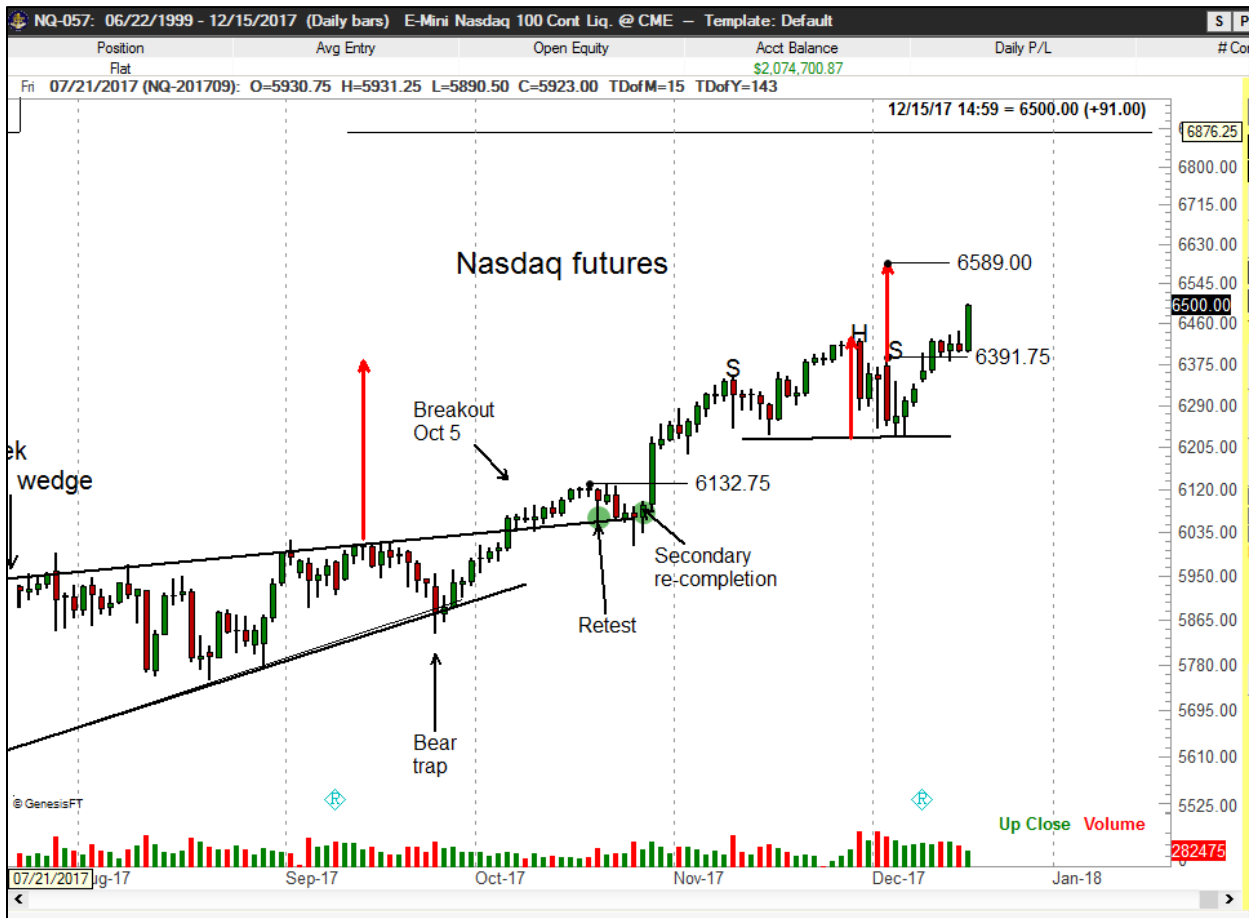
NQ-057: 06/22/1999 - 12/15/2017 (Daily bars) E-Mini Nasdaq 100 Cont Liq. @ CME — Template: Default

S P

| Position | Avg Entry | Open Equity | Acct Balance | Daily P/L | # Co |
|---|---|---|---|---|---|
| Flat | | | $2,074,700.87 | | |

Fri 07/21/2017 (NQ-201709): O=5930.75 H=5931.25 L=5890.50 C=5923.00 TDofM=15 TDofY=143

12/15/17 14:59 = 6500.00 (+91.00)

6876.25
6800.00
6715.00
6630.00
6545.00
6500.00
6460.00
6375.00
6290.00
6205.00
6120.00
6035.00
5950.00
5865.00
5780.00
5695.00
5610.00
5525.00
282475

Nasdaq futures

6589.00

H

S

S

6391.75

Breakout
Oct 5

ek
wedge

6132.75

Secondary
re-completion

Retest

Bear
trap

© GenesisFT

Up Close Volume

07/21/2017 ug-17 Sep-17 Oct-17 Nov-17 Dec-17 Jan-18